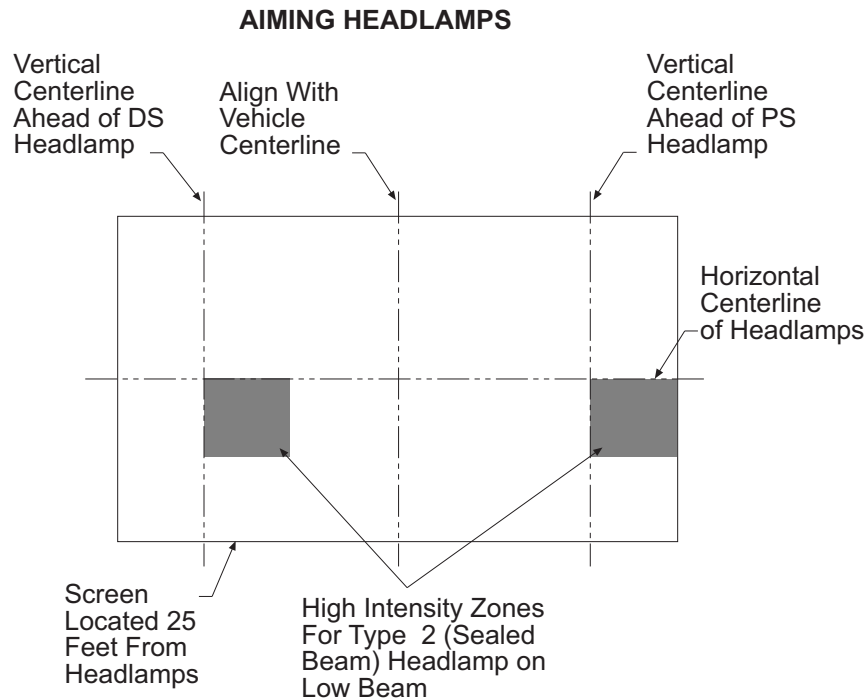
AIMING HEADLAMPS

Vertical Centerline Ahead of DS Headlamp

Align With Vehicle Centerline

Vertical Centerline Ahead of PS Headlamp

Horizontal Centerline of Headlamps

Screen Located 25 Feet From Headlamps

High Intensity Zones For Type 2 (Sealed Beam) Headlamp on Low Beam